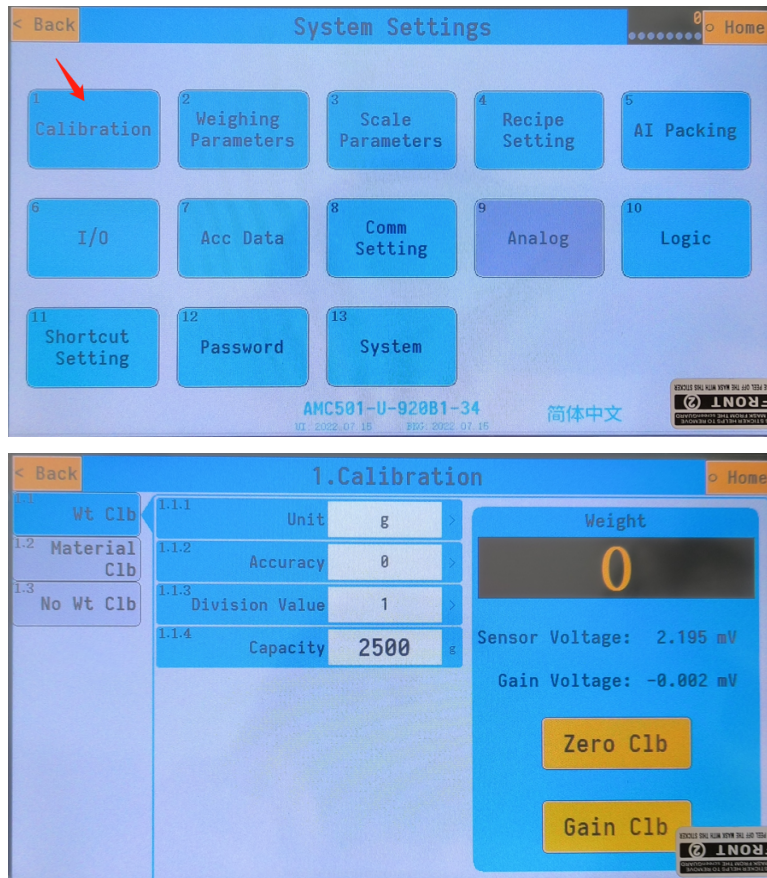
< Back

System Settings

0

Home

1
Calibration

2
Weighing Parameters

3
Scale Parameters

4
Recipe Setting

5
AI Packing

6
I/O

7
Acc Data

8
Comm Setting

9
Analog

10
Logic

11
Shortcut Setting

12
Password

13
System

AMC501-U-920B1-34

简体中文

HI: 2022.07.15 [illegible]: 2022.07.15

FRONT

< Back

1.Calibration

Home

1.1
Wt Clb

1.2
Material Clb

1.3
No Wt Clb

1.1.1
Unit
g

1.1.2
Accuracy
0

1.1.3
Division Value
1

1.1.4
Capacity
2500
g

Weight

0

Sensor Voltage: 2.195 mV

Gain Voltage: -0.002 mV

Zero Clb

Gain Clb

FRONT